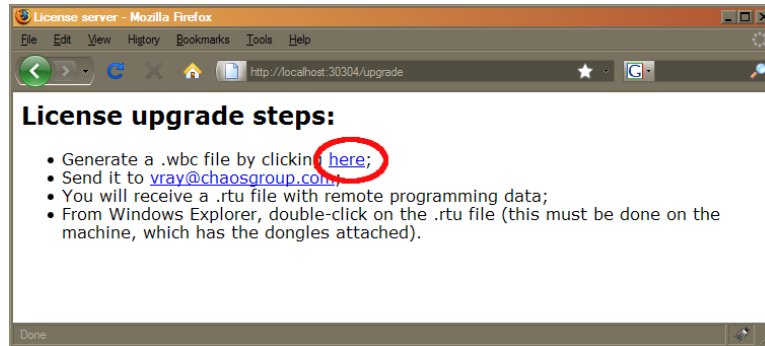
License server - Mozilla Firefox

File Edit View History Bookmarks Tools Help

http://localhost:30304/upgrade

License upgrade steps:

- Generate a .wbc file by clicking here;
- Send it to vray@chaosgroup.com;
- You will receive a .rtu file with remote programming data;
- From Windows Explorer, double-click on the .rtu file (this must be done on the machine, which has the dongles attached).

Done